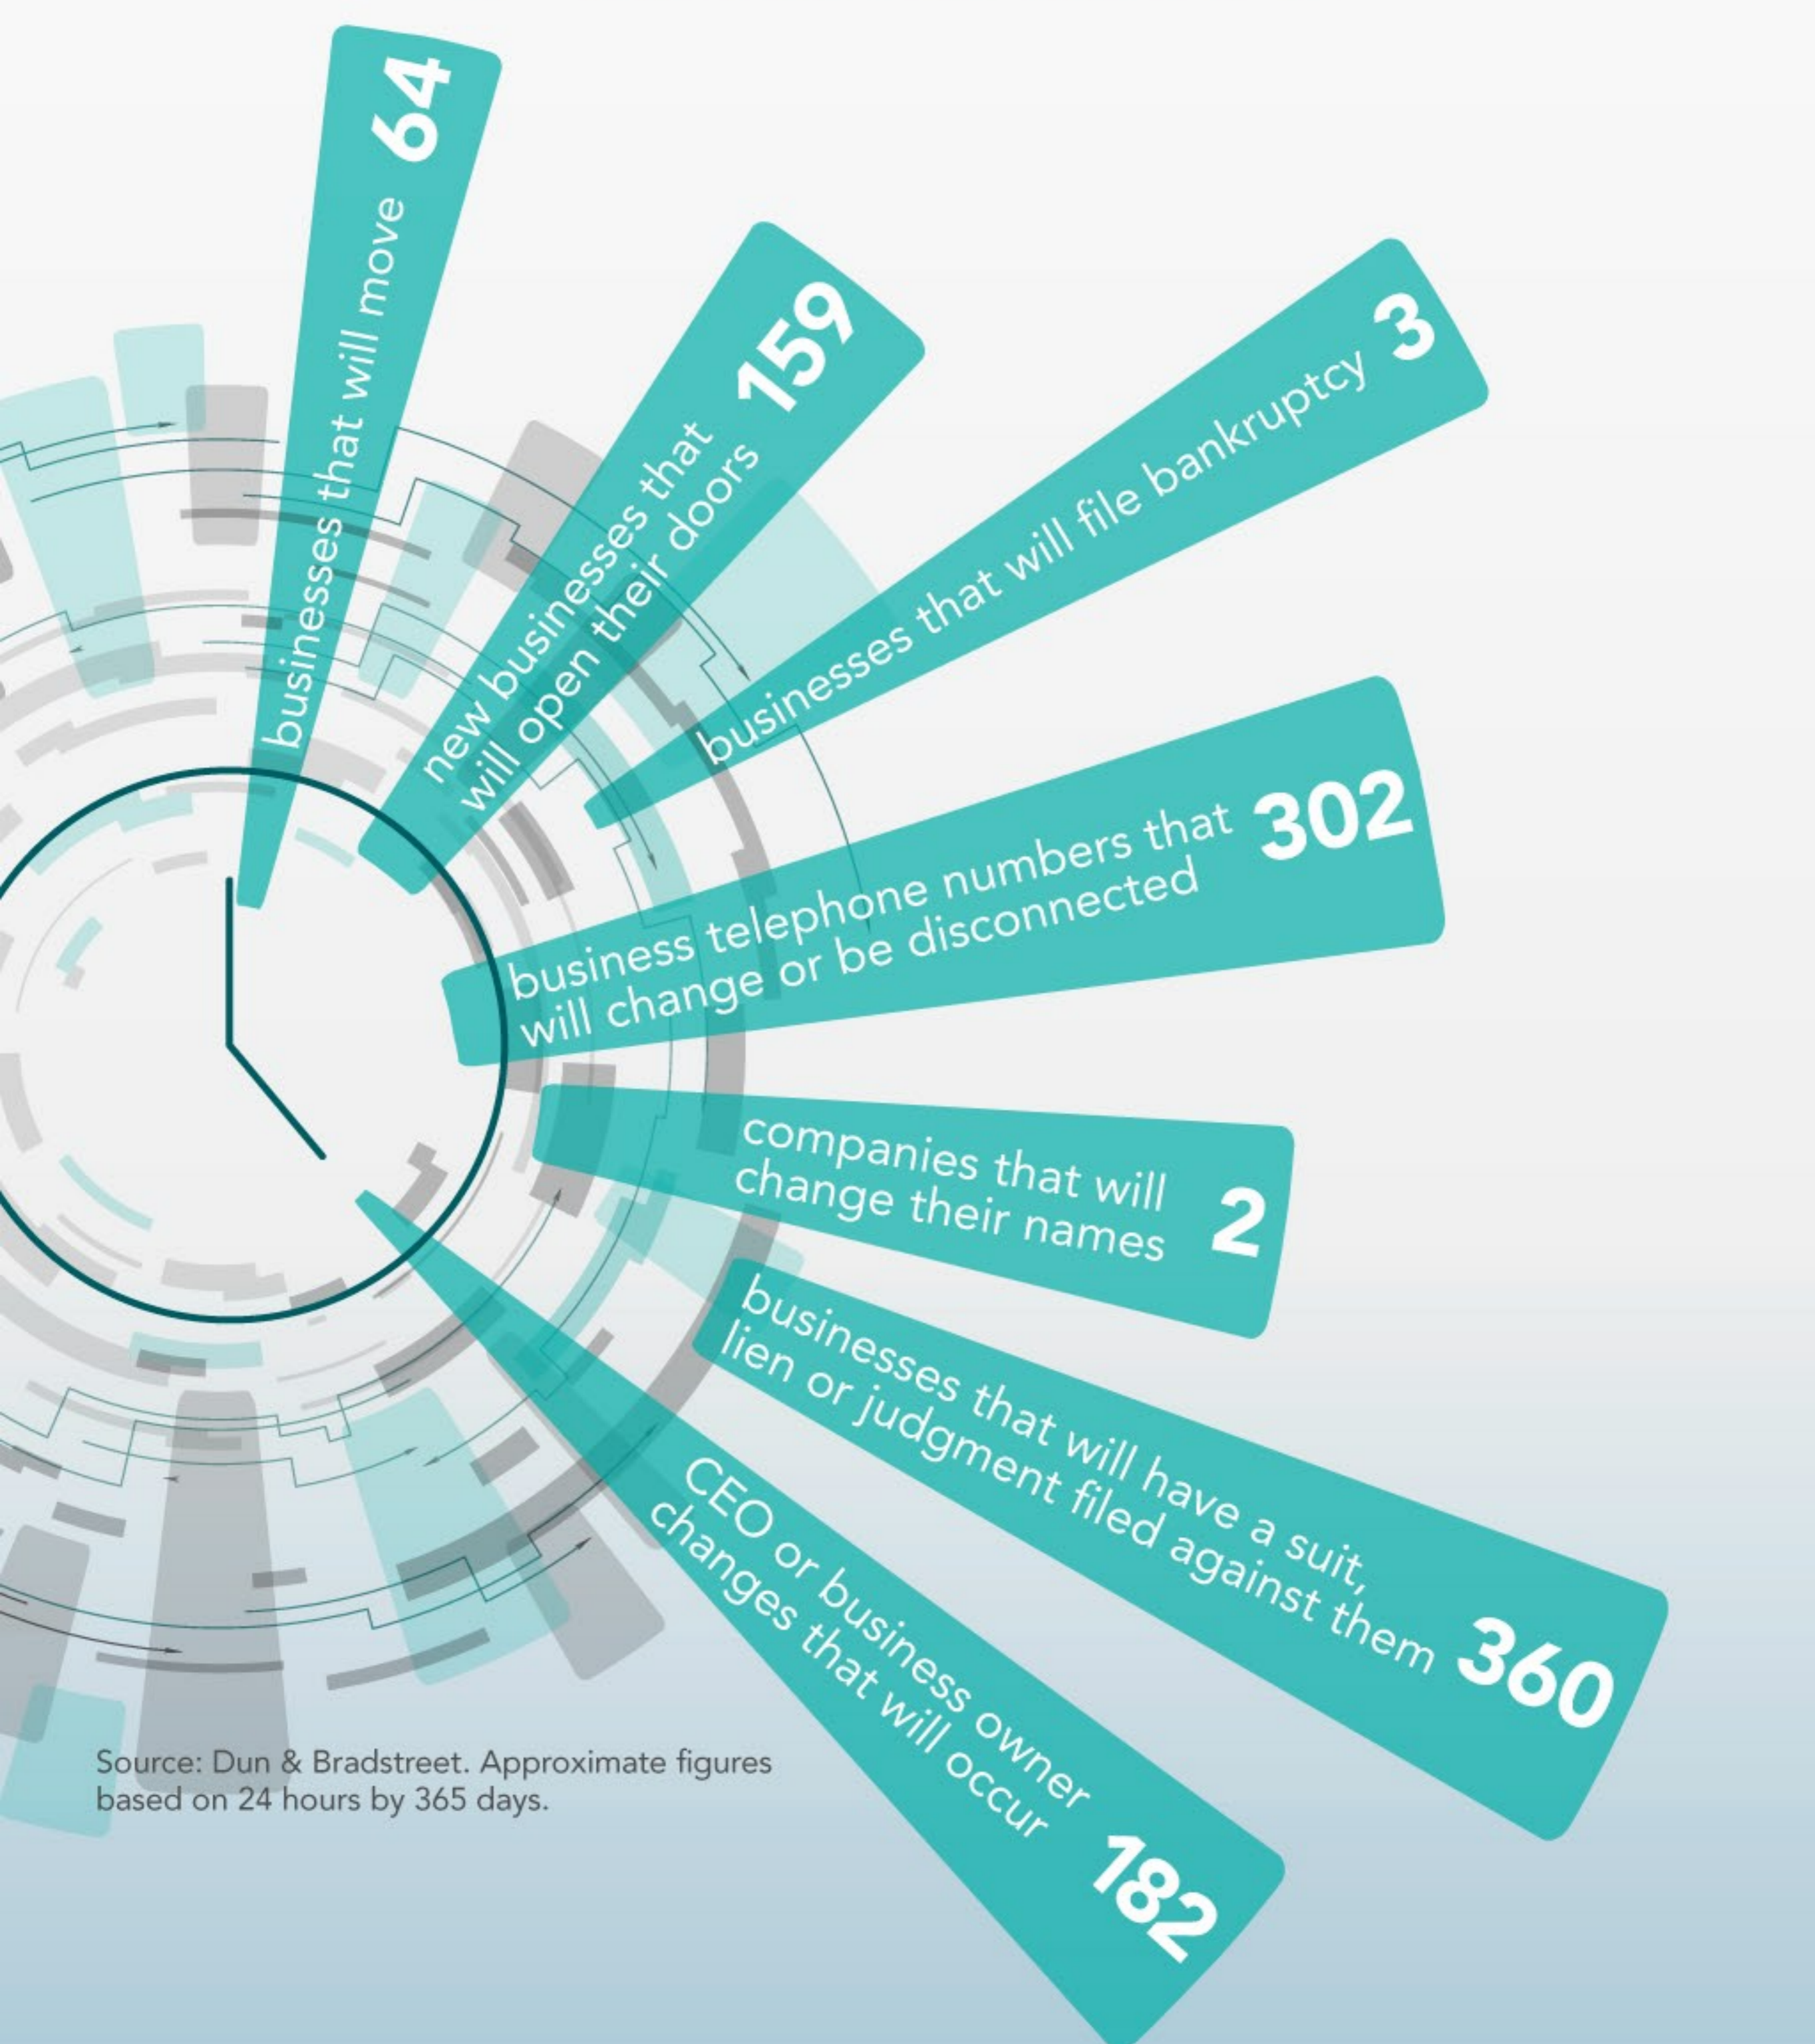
businesses that will move 64

new businesses that will open their doors 159

businesses that will file bankruptcy 3

business telephone numbers that will change or be disconnected 302

companies that will change their names 2

businesses that will have a suit, lien or judgment filed against them 360

CEO or business owner changes that will occur 182

Source: Dun & Bradstreet. Approximate figures based on 24 hours by 365 days.